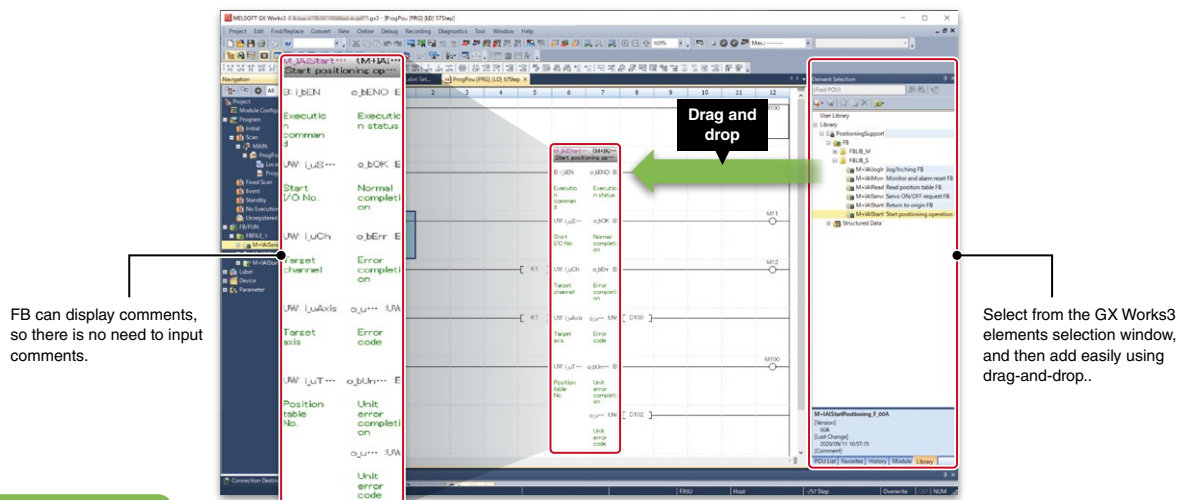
MELSOFT GX Works3 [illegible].gx3 - [ProgPou [PRG] [LD] 57Step]

Project Edit Find/Replace Convert View Online Debug Recording Diagnostics Tool Window Help

Navigation

Project
Module Configuration
Program
Initial
Scan
MAIN
ProgPou
Fixed Scan
Event
Standby
No Execution
Unregistered
FB/FUN
FBFILE_1
M+IAStart
Label
Device
Parameter

Connection Destination

M+IAStart··· (M+IA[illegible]
Start positioning op···
B: i_bEN o_bENO :B
Execution command Execution status
UW: i_uS··· o_bOK :B
Start I/O No. Normal completion
UW: i_uCh o_bErr :B
Target channel Error completion
UW: i_uAxis o_u··· :UW
Target axis Error code
UW: i_uT··· o_bUn··· :B
Position table No. Unit error completion
o_u··· :UW
Unit error code

Drag and drop

ProgPou [PRG] [LD] 57Step

M11
M12
M100
K1
D100
D102

FB can display comments, so there is no need to input comments.

Element Selection
(Find POU)
User Library
Library
PositioningSupport
FB
FBLIB_M
FBLIB_S
M+IAJoglr Jog/Inching FB
M+IAMon Monitor and alarm reset FB
M+IARead Read position table FB
M+IAServ Servo ON/OFF request FB
M+IAStart Return to origin FB
M+IAStart Start positioning operation
Structured Data

M+IAStartPositioning_F_00A
[Version]
00A
[Last Change]
2020/09/11 10:57:15
[Comment]

POU List Favorites History Module Library

Select from the GX Works3 elements selection window, and then add easily using drag-and-drop..

FX5U Host 57 Step Overwrite NUM